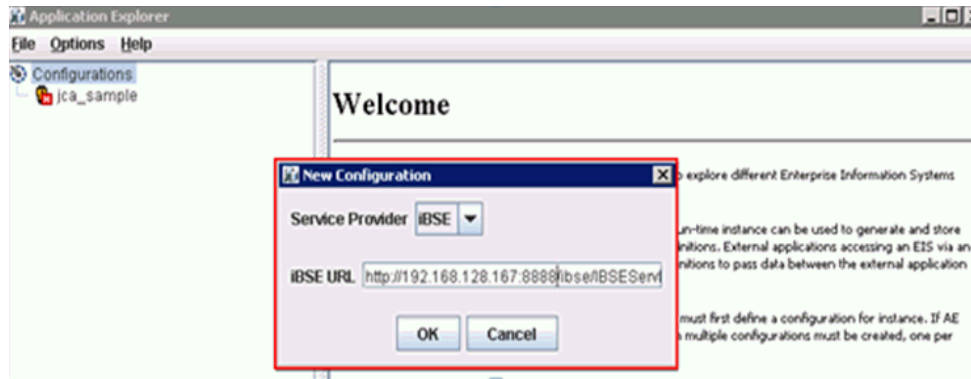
Application Explorer

File Options Help

Configurations
jca_sample

Welcome

New Configuration

Service Provider iBSE

iBSE URL http://192.168.128.167:8888/ibse/IBSEServ

OK Cancel

o explore different Enterprise Information Systems

un-time instance can be used to generate and store
nitions. External applications accessing an EIS via an
nitions to pass data between the external application

must first define a configuration for instance. If AE
multiple configurations must be created, one per